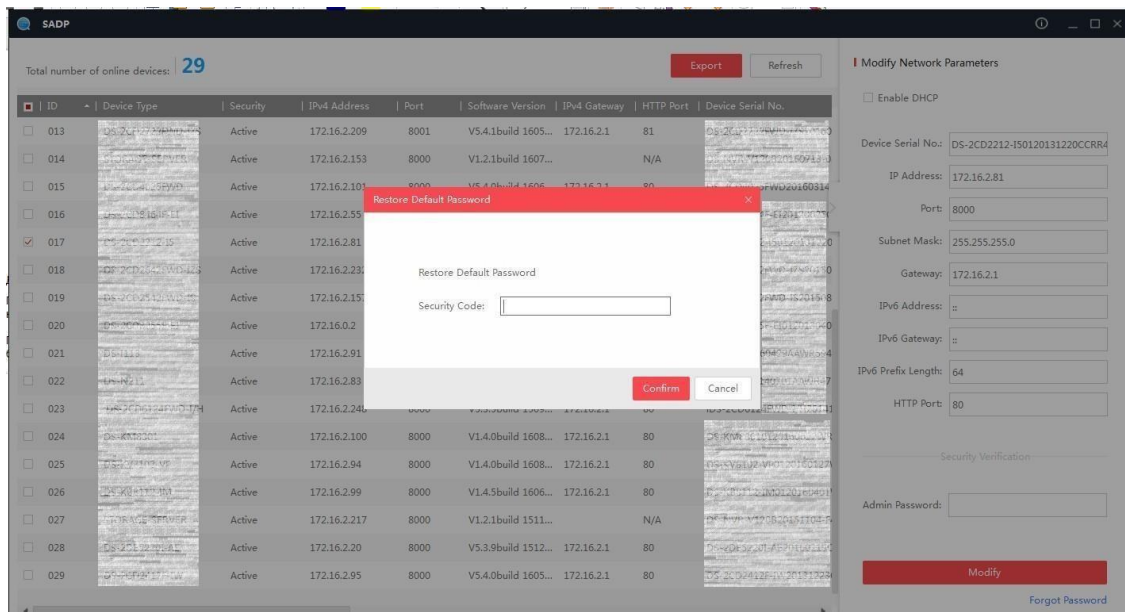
SADP

Total number of online devices: 29

Export Refresh

| ID | Device Type | Security | IPv4 Address | Port | Software Version | IPv4 Gateway | HTTP Port | Device Serial No. |
|---|---|---|---|---|---|---|---|---|
| 013 | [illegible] | Active | 172.16.2.209 | 8001 | V5.4.1build 1605... | 172.16.2.1 | 81 | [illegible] |
| 014 | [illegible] | Active | 172.16.2.153 | 8000 | V1.2.1build 1607... | | N/A | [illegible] |
| 015 | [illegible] | Active | 172.16.2.101 | 8000 | V5.4.0build 1606... | 172.16.2.1 | 80 | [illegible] |
| 016 | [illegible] | Active | 172.16.2.55 | | | | | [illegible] |
| 017 | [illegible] | Active | 172.16.2.81 | | | | | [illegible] |
| 018 | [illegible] | Active | 172.16.2.23 | | | | | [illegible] |
| 019 | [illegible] | Active | 172.16.2.15 | | | | | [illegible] |
| 020 | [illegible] | Active | 172.16.0.2 | | | | | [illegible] |
| 021 | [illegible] | Active | 172.16.2.91 | | | | | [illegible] |
| 022 | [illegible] | Active | 172.16.2.83 | | | | | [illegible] |
| 023 | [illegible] | Active | 172.16.2.240 | 8000 | V5.3.0build 1509... | 172.16.2.1 | 80 | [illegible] |
| 024 | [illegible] | Active | 172.16.2.100 | 8000 | V1.4.0build 1608... | 172.16.2.1 | 80 | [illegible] |
| 025 | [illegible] | Active | 172.16.2.94 | 8000 | V1.4.0build 1608... | 172.16.2.1 | 80 | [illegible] |
| 026 | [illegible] | Active | 172.16.2.99 | 8000 | V1.4.5build 1606... | 172.16.2.1 | 80 | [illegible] |
| 027 | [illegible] | Active | 172.16.2.217 | 8000 | V1.2.1build 1511... | | N/A | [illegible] |
| 028 | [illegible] | Active | 172.16.2.20 | 8000 | V5.3.9build 1512... | 172.16.2.1 | 80 | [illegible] |
| 029 | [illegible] | Active | 172.16.2.95 | 8000 | V5.4.0build 1605... | 172.16.2.1 | 80 | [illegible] |

Restore Default Password

Restore Default Password

Security Code:

Confirm Cancel

Modify Network Parameters

Enable DHCP

Device Serial No.: DS-2CD2212-I50120131220CCRR4

IP Address: 172.16.2.81

Port: 8000

Subnet Mask: 255.255.255.0

Gateway: 172.16.2.1

IPv6 Address: ::

IPv6 Gateway: ::

IPv6 Prefix Length: 64

HTTP Port: 80

Security Verification

Admin Password:

Modify

Forgot Password